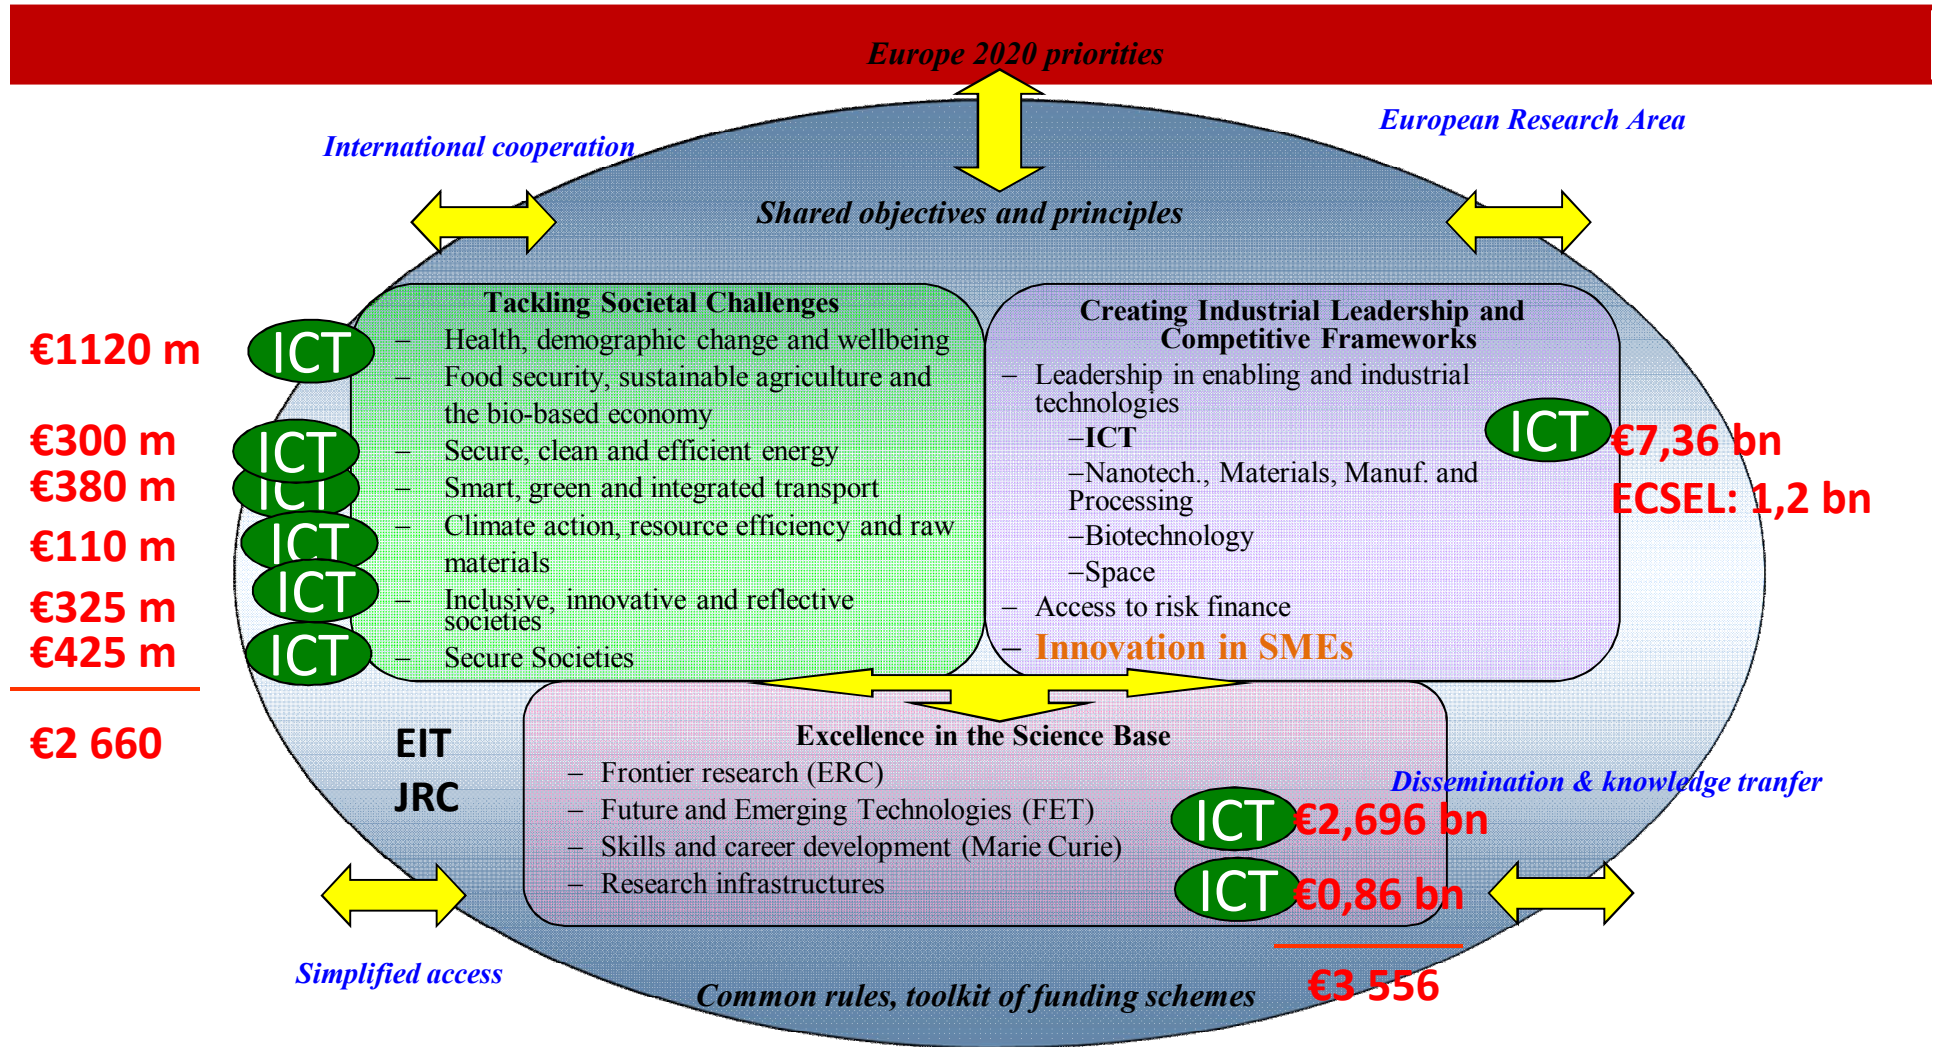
Europe 2020 priorities

International cooperation

European Research Area

Shared objectives and principles

Tackling Societal Challenges
– Health, demographic change and wellbeing
– Food security, sustainable agriculture and the bio-based economy
– Secure, clean and efficient energy
– Smart, green and integrated transport
– Climate action, resource efficiency and raw materials
– Inclusive, innovative and reflective societies
– Secure Societies

€1120 m ICT
€300 m ICT
€380 m ICT
€110 m ICT
€325 m ICT
€425 m ICT

€2 660

Creating Industrial Leadership and Competitive Frameworks
– Leadership in enabling and industrial technologies
–ICT
–Nanotech., Materials, Manuf. and Processing
–Biotechnology
–Space
– Access to risk finance
– Innovation in SMEs

ICT €7,36 bn
ECSEL: 1,2 bn

EIT
JRC

Excellence in the Science Base
– Frontier research (ERC)
– Future and Emerging Technologies (FET)
– Skills and career development (Marie Curie)
– Research infrastructures

Dissemination & knowledge tranfer

ICT €2,696 bn
ICT €0,86 bn

€3 556

Simplified access

Common rules, toolkit of funding schemes